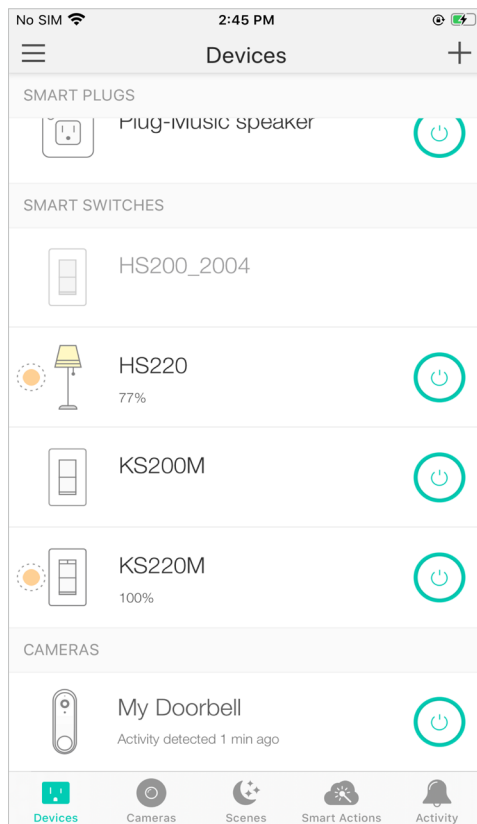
No SIM 2:45 PM

Devices

SMART PLUGS

Plug-Music speaker

SMART SWITCHES

HS200_2004

HS220
77%

KS200M

KS220M
100%

CAMERAS

My Doorbell
Activity detected 1 min ago

Devices Cameras Scenes Smart Actions Activity